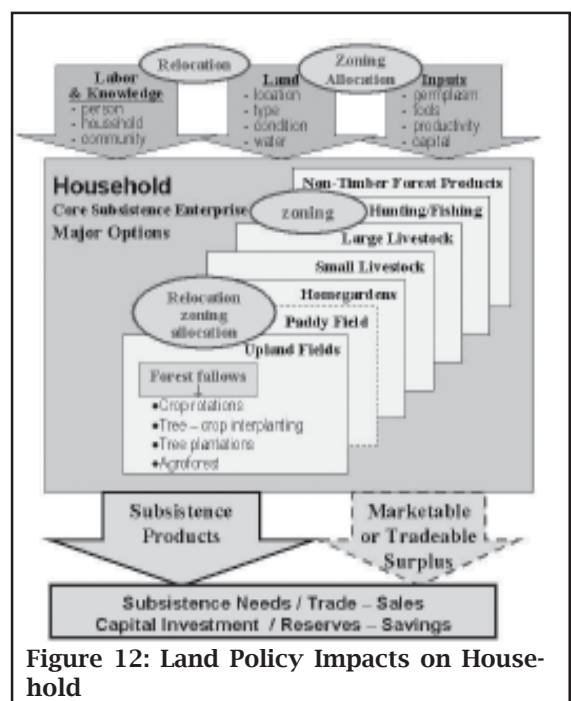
Relocation

Zoning Allocation

Labor & Knowledge
- person
- household
- community

Land
- location
- type
- condition
- water

Inputs
- germplasm
- tools
- productivity
- capital

Household
Core Subsistence Enterprise
Major Options

Non-Timber Forest Products

zoning

Hunting/Fishing

Large Livestock

Small Livestock

Homegardens

Relocation zoning allocation

Paddy Field

Upland Fields

Forest fallows
•Crop rotations
•Tree – crop interplanting
•Tree plantations
•Agroforest

Subsistence Products

Marketable or Tradeable Surplus

Subsistence Needs / Trade – Sales
Capital Investment / Reserves – Savings

Figure 12: Land Policy Impacts on Household